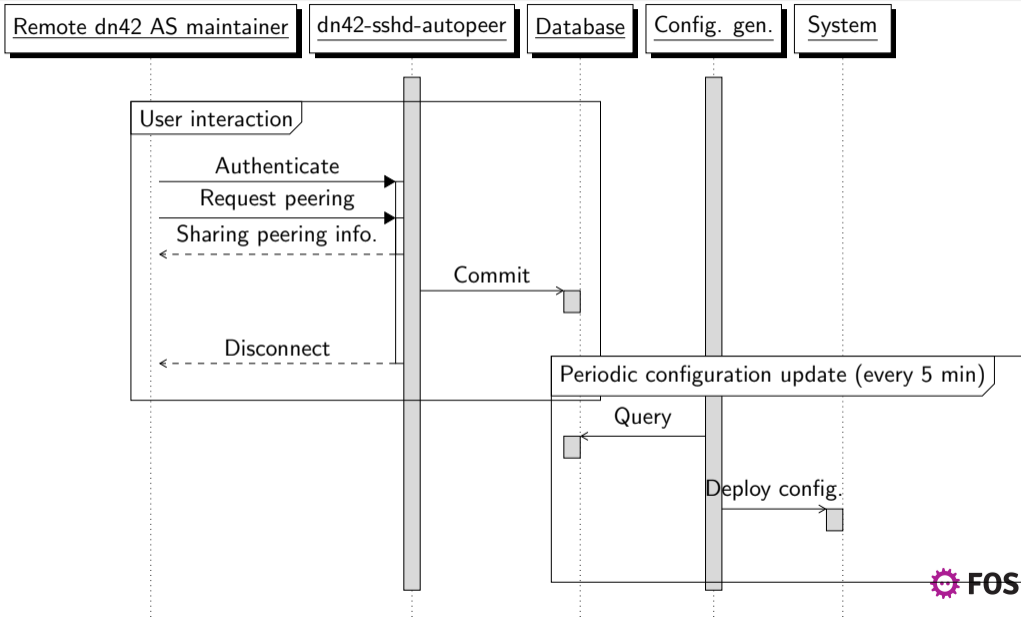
Remote dn42 AS maintainer
dn42-sshd-autopeer
Database
Config. gen.
System

User interaction

Authenticate
Request peering
Sharing peering info.
Commit
Disconnect

Periodic configuration update (every 5 min)

Query
Deploy config.

FOS